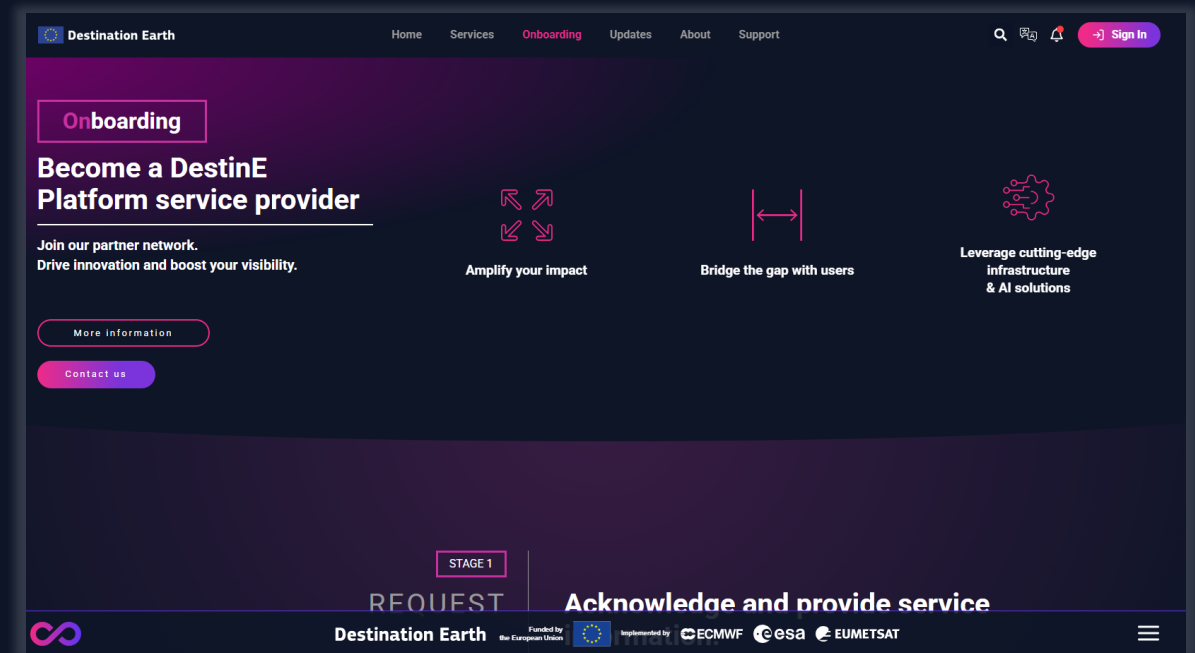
Destination Earth

Home Services Onboarding Updates About Support

Sign In

Onboarding

Become a DestinE Platform service provider

Join our partner network.
Drive innovation and boost your visibility.

More information

Contact us

Amplify your impact

Bridge the gap with users

Leverage cutting-edge infrastructure & AI solutions

STAGE 1

REQUEST

Acknowledge and provide service information.

Destination Earth

Funded by the European Union

Implemented by ECMWF esa EUMETSAT